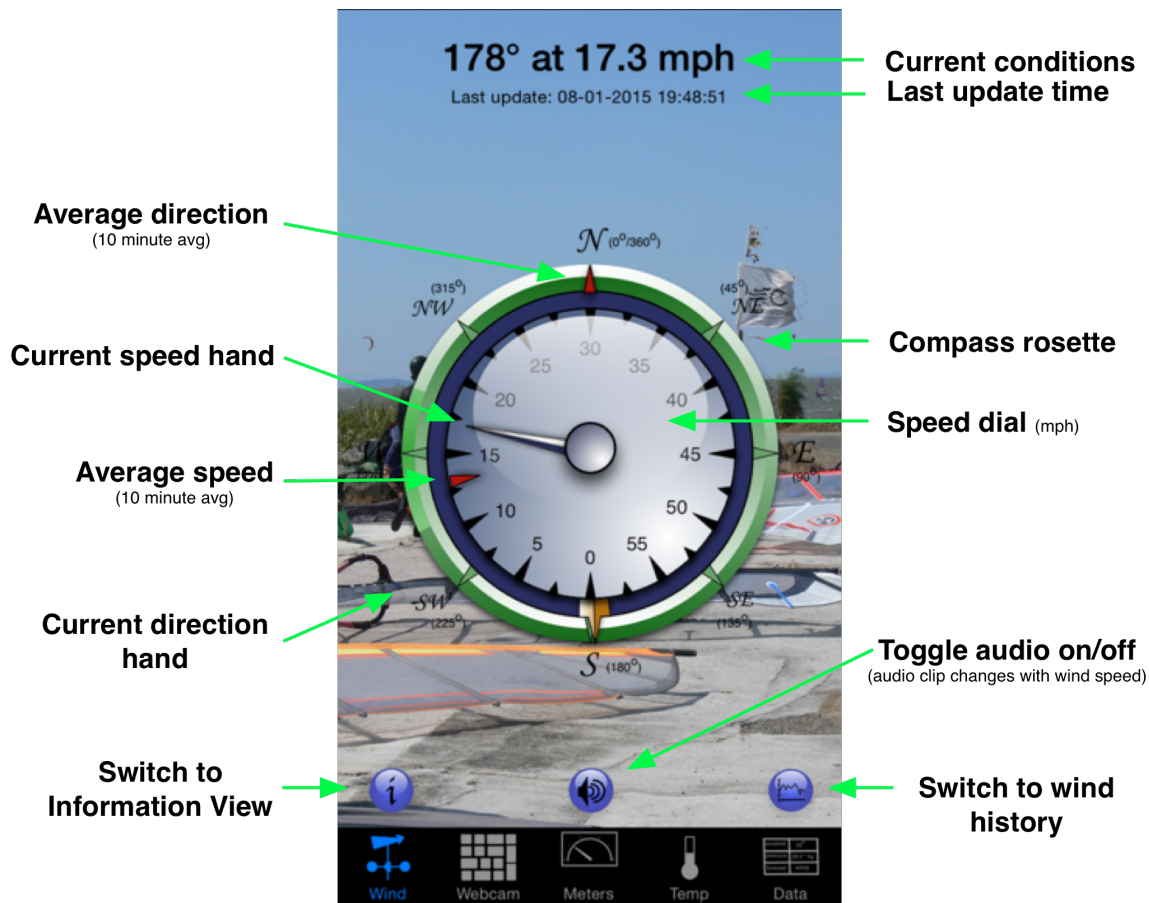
178° at 17.3 mph

Last update: 08-01-2015 19:48:51

Current conditions

Last update time

Average direction
(10 minute avg)

$\mathcal{N}$ (0°/360°)

(315°)
$\mathcal{NW}$

(45°)
$\mathcal{NE}$

Compass rosette

Current speed hand

30
25
35
20
40
15
45
10
50
5
55
0

Speed dial (mph)

$\mathcal{E}$
(90°)

Average speed
(10 minute avg)

Current direction hand

$\mathcal{SW}$
(225°)

$\mathcal{SE}$
(135°)

$\mathcal{S}$ (180°)

Toggle audio on/off
(audio clip changes with wind speed)

Switch to Information View

Switch to wind history

Wind
Webcam
Meters
Temp
Data